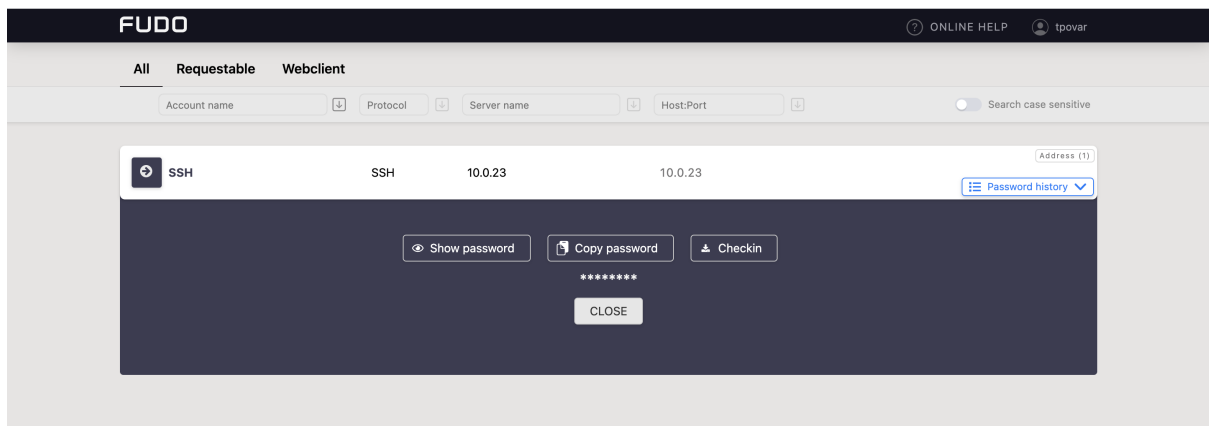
FUDO

ONLINE HELP tpovar

All Requestable Webclient

Account name Protocol Server name Host:Port Search case sensitive

SSH SSH 10.0.23 10.0.23

Address (1)

Password history

Show password Copy password Checkin

********

CLOSE